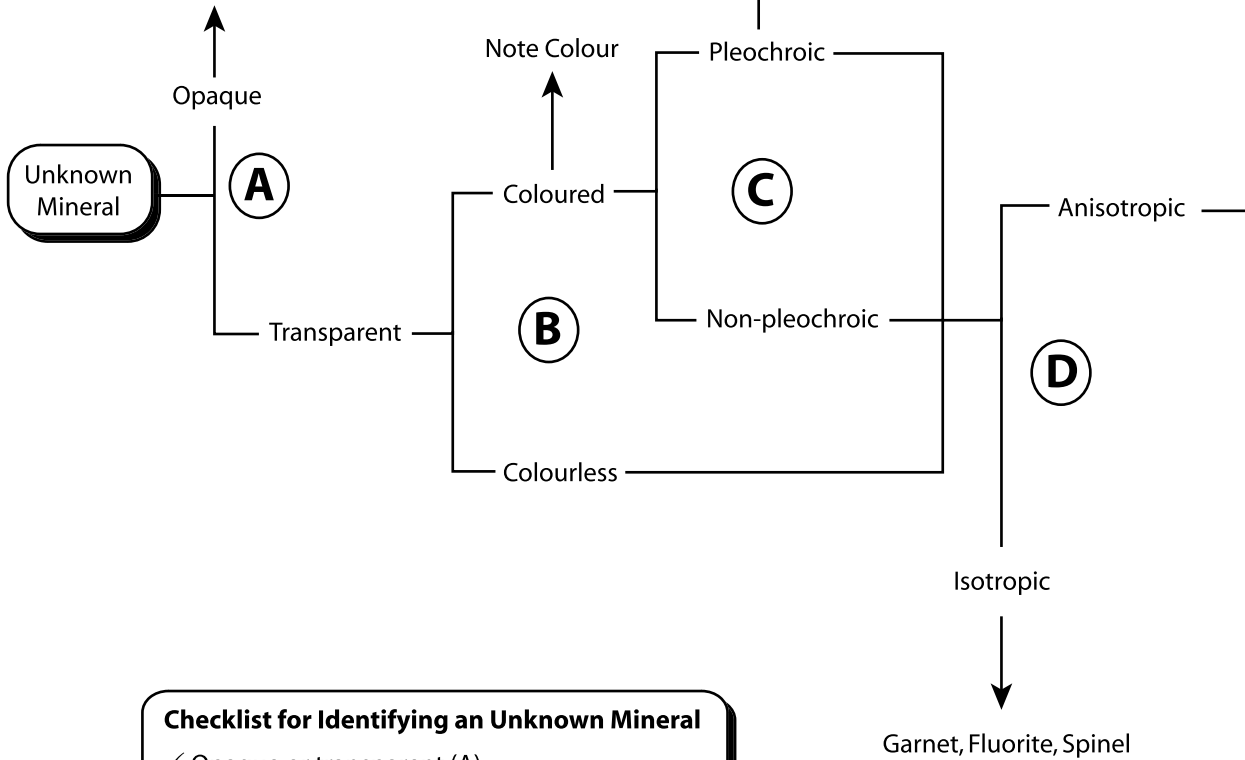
Opaque

Unknown Mineral

A

Transparent

Note Colour

Coloured

B

Colourless

Pleochroic

C

Non-pleochroic

Anisotropic

D

Isotropic

Garnet, Fluorite, Spinel

Checklist for Identifying an Unknown Mineral

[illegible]